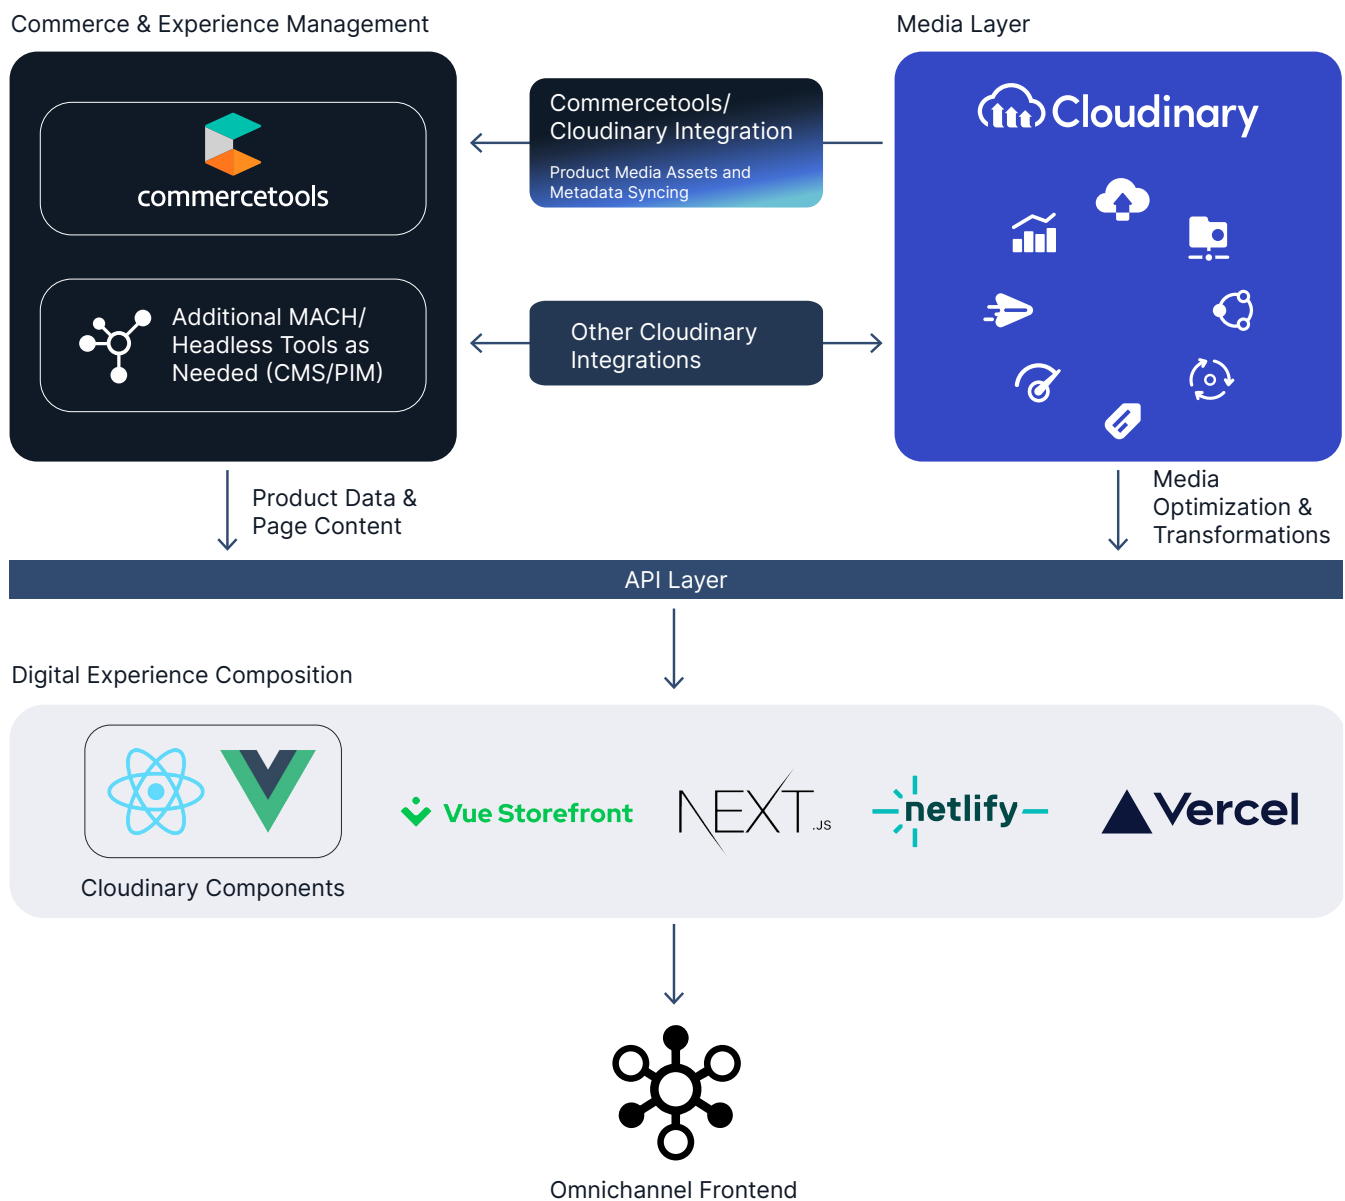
Commerce & Experience Management

commercetools

Additional MACH/ Headless Tools as Needed (CMS/PIM)

Commercetools/ Cloudinary Integration

Product Media Assets and Metadata Syncing

Other Cloudinary Integrations

Media Layer

Cloudinary

Product Data & Page Content

Media Optimization & Transformations

API Layer

Digital Experience Composition

Cloudinary Components

Vue Storefront

NEXT.JS

netlify

Vercel

Omnichannel Frontend